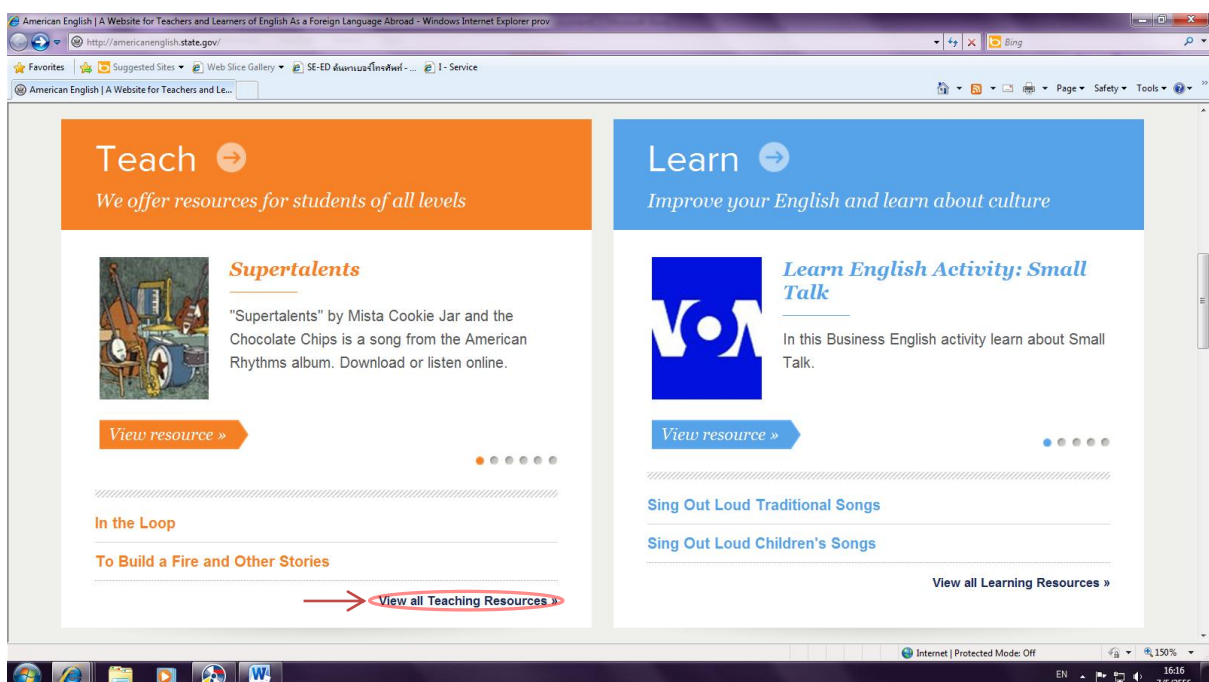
American English | A Website for Teachers and Learners of English As a Foreign Language Abroad - Windows Internet Explorer prov

http://americanenglish.state.gov/

Bing

Favorites | Suggested Sites ▾ | Web Slice Gallery ▾ | SE-ED ค้นหาเบอร์โทรศัพท์ - ... | I - Service

American English | A Website for Teachers and Le...

Page ▾ Safety ▾ Tools ▾

Teach

We offer resources for students of all levels

Supertalents

"Supertalents" by Mista Cookie Jar and the Chocolate Chips is a song from the American Rhythms album. Download or listen online.

View resource »

In the Loop

To Build a Fire and Other Stories

View all Teaching Resources »

Learn

Improve your English and learn about culture

VOA

Learn English Activity: Small Talk

In this Business English activity learn about Small Talk.

View resource »

Sing Out Loud Traditional Songs

Sing Out Loud Children's Songs

View all Learning Resources »

Internet | Protected Mode: Off

150%

EN

16:16